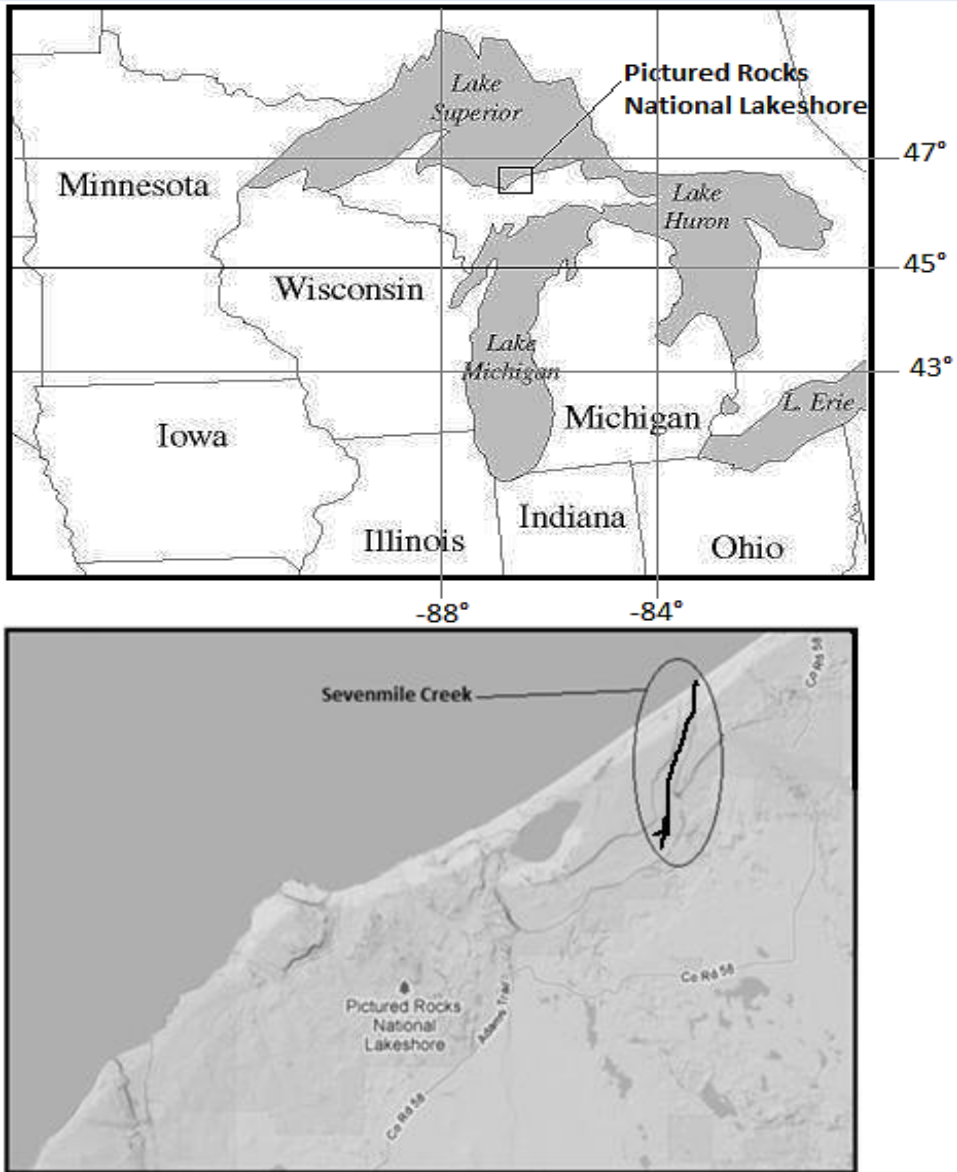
Lake Superior

Pictured Rocks National Lakeshore

47°

Minnesota

Lake Huron

45°

Wisconsin

Lake Michigan

43°

L. Erie

Iowa

Michigan

Illinois

Indiana

Ohio

-88°

-84°

Sevenmile Creek

Co Rd 58

Co Rd 58

Pictured Rocks National Lakeshore

Adams Trail

Co Rd 58